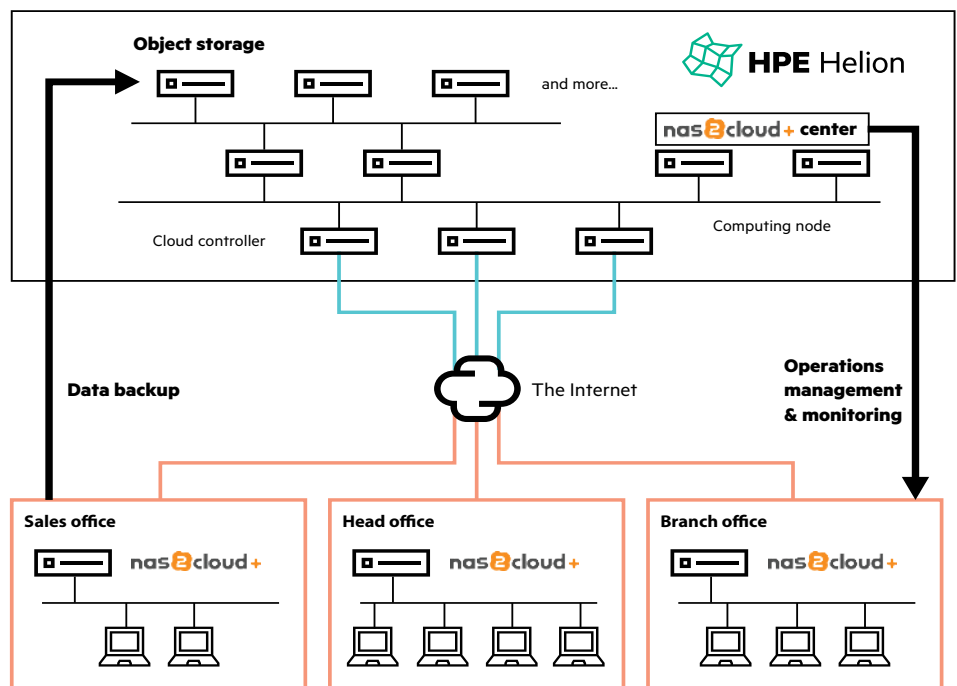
Object storage

HPE Helion

and more...

nas2cloud+ center

Cloud controller

Computing node

Data backup

The Internet

Operations management & monitoring

Sales office

nas2cloud+

Head office

nas2cloud+

Branch office

nas2cloud+